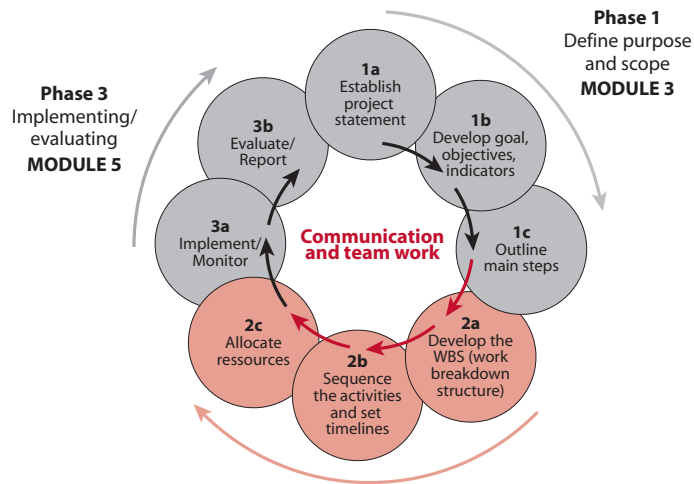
Phase 1
Define purpose and scope
MODULE 3

Phase 3
Implementing/ evaluating
MODULE 5

1a
Establish project statement

1b
Develop goal, objectives, indicators

1c
Outline main steps

2a
Develop the WBS (work breakdown structure)

2b
Sequence the activities and set timelines

2c
Allocate ressources

3a
Implement/ Monitor

3b
Evaluate/ Report

Communication and team work